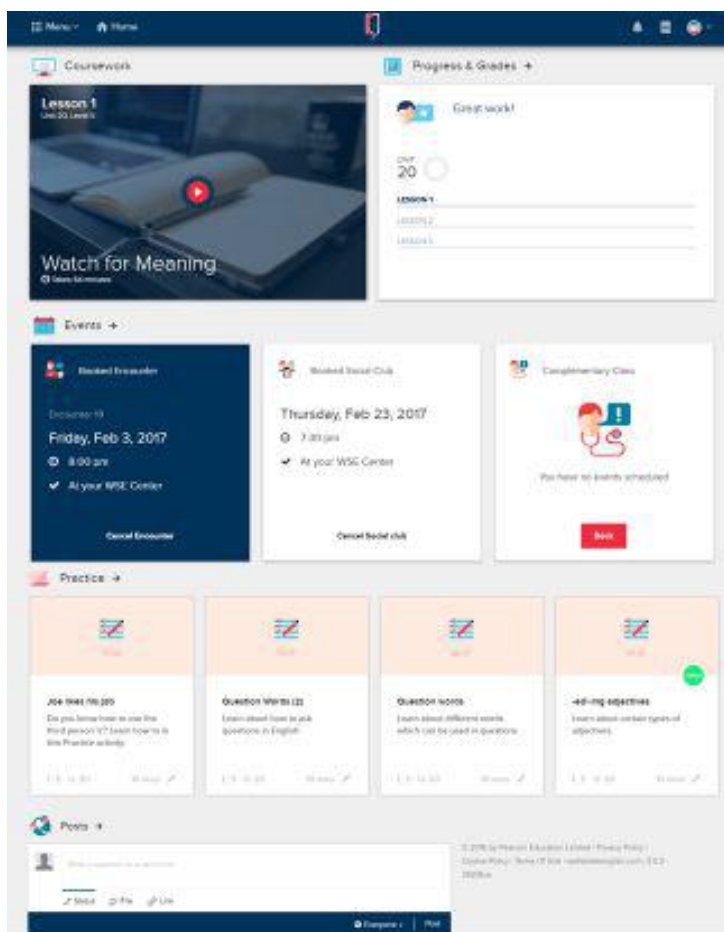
Menu Home

Coursework

Lesson 1
Unit 20, Level 5

Watch for Meaning
Takes 10 minutes

Progress & Grades →

Great work!

UNIT
20

LESSON 1
LESSON 2
LESSON 3

Events →

Booked Encounter

December 19
Friday, Feb 3, 2017
8:00 pm
At your WSE Center

Cancel Encounter

Booked Social Club

Thursday, Feb 23, 2017
7:30 pm
At your WSE Center

Cancel Social club

Complementary Class

You have no events scheduled

Book

Practice →

Joe likes his job
Do you know how to use the third person 's'? Learn how to in this Practice activity.

Question Words (2)
Learn about how to ask questions in English

Question words
Learn about different words which can be used in questions

-ed/-ing adjectives
Learn about certain types of adjectives

Posts →

© 2016 by Pearson Education Limited · Privacy Policy · Cookie Policy · Terms of Use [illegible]

Status File Link

Everyone Post